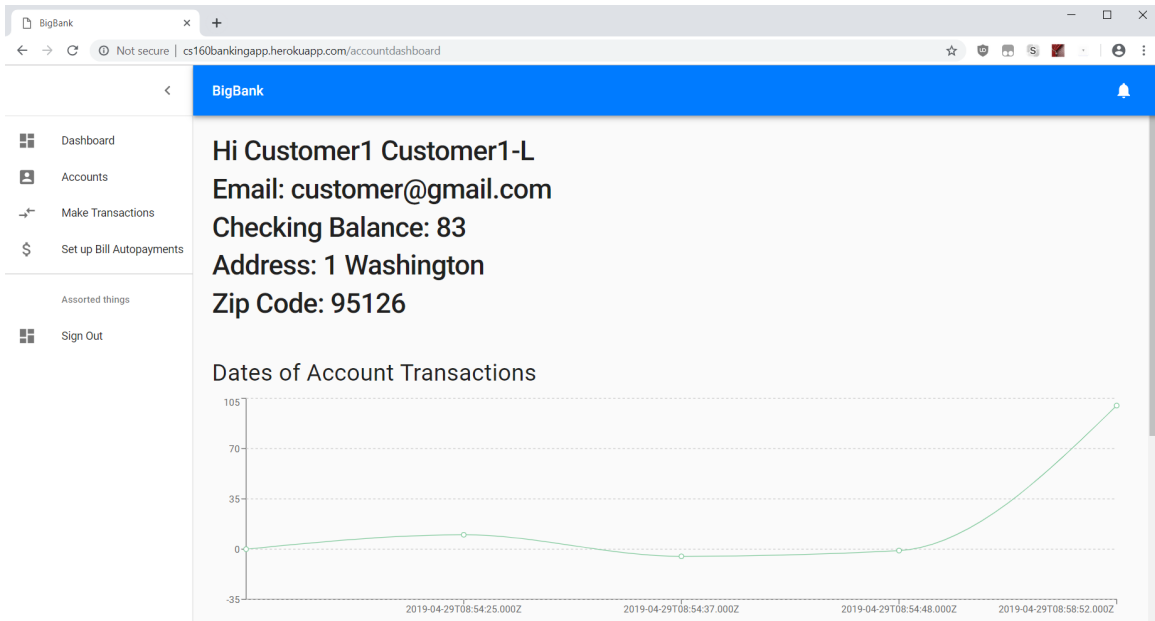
BigBank ×
+

Not secure | cs160bankingapp.herokuapp.com/accountdashboard

BigBank

Dashboard
Accounts
Make Transactions
Set up Bill Autopayments

Assorted things

Sign Out

Hi Customer1 Customer1-L
Email: customer@gmail.com
Checking Balance: 83
Address: 1 Washington
Zip Code: 95126

Dates of Account Transactions

105
70
35
0
-35

2019-04-29T08:54:25.000Z
2019-04-29T08:54:37.000Z
2019-04-29T08:54:48.000Z
2019-04-29T08:58:52.000Z